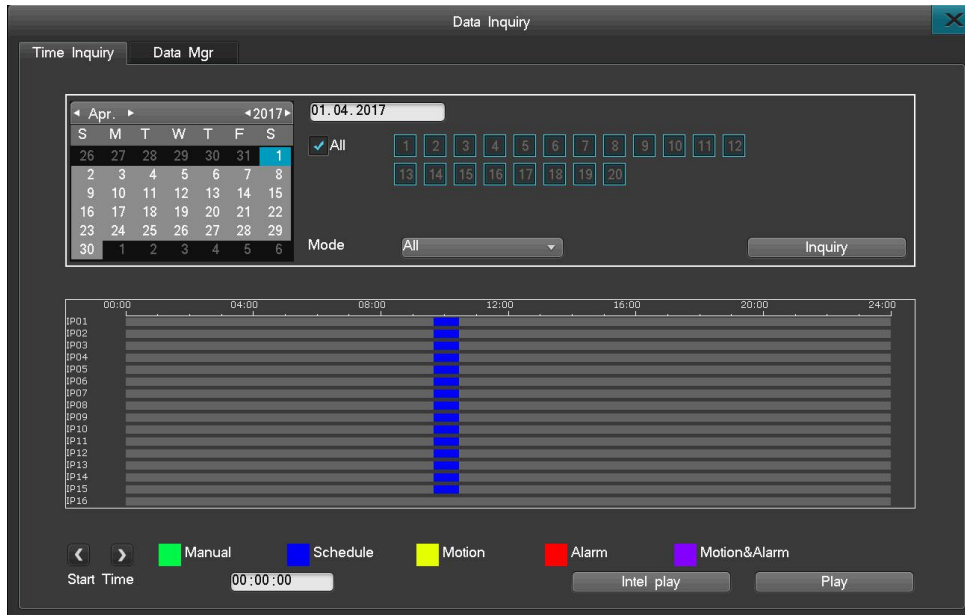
Data Inquiry

Time Inquiry Data Mgr

◂ Apr. ▸ ◂2017▸

| S | M | T | W | T | F | S |
|---|---|---|---|---|---|---|
| 26 | 27 | 28 | 29 | 30 | 31 | 1 |
| 2 | 3 | 4 | 5 | 6 | 7 | 8 |
| 9 | 10 | 11 | 12 | 13 | 14 | 15 |
| 16 | 17 | 18 | 19 | 20 | 21 | 22 |
| 23 | 24 | 25 | 26 | 27 | 28 | 29 |
| 30 | 1 | 2 | 3 | 4 | 5 | 6 |

01.04.2017

✓ All 1 2 3 4 5 6 7 8 9 10 11 12 13 14 15 16 17 18 19 20

Mode All

Inquiry

00:00 04:00 08:00 12:00 16:00 20:00 24:00

IP01
IP02
IP03
IP04
IP05
IP06
IP07
IP08
IP09
IP10
IP11
IP12
IP13
IP14
IP15
IP16

Manual Schedule Motion Alarm Motion&Alarm

Start Time 00:00:00

Intel play Play